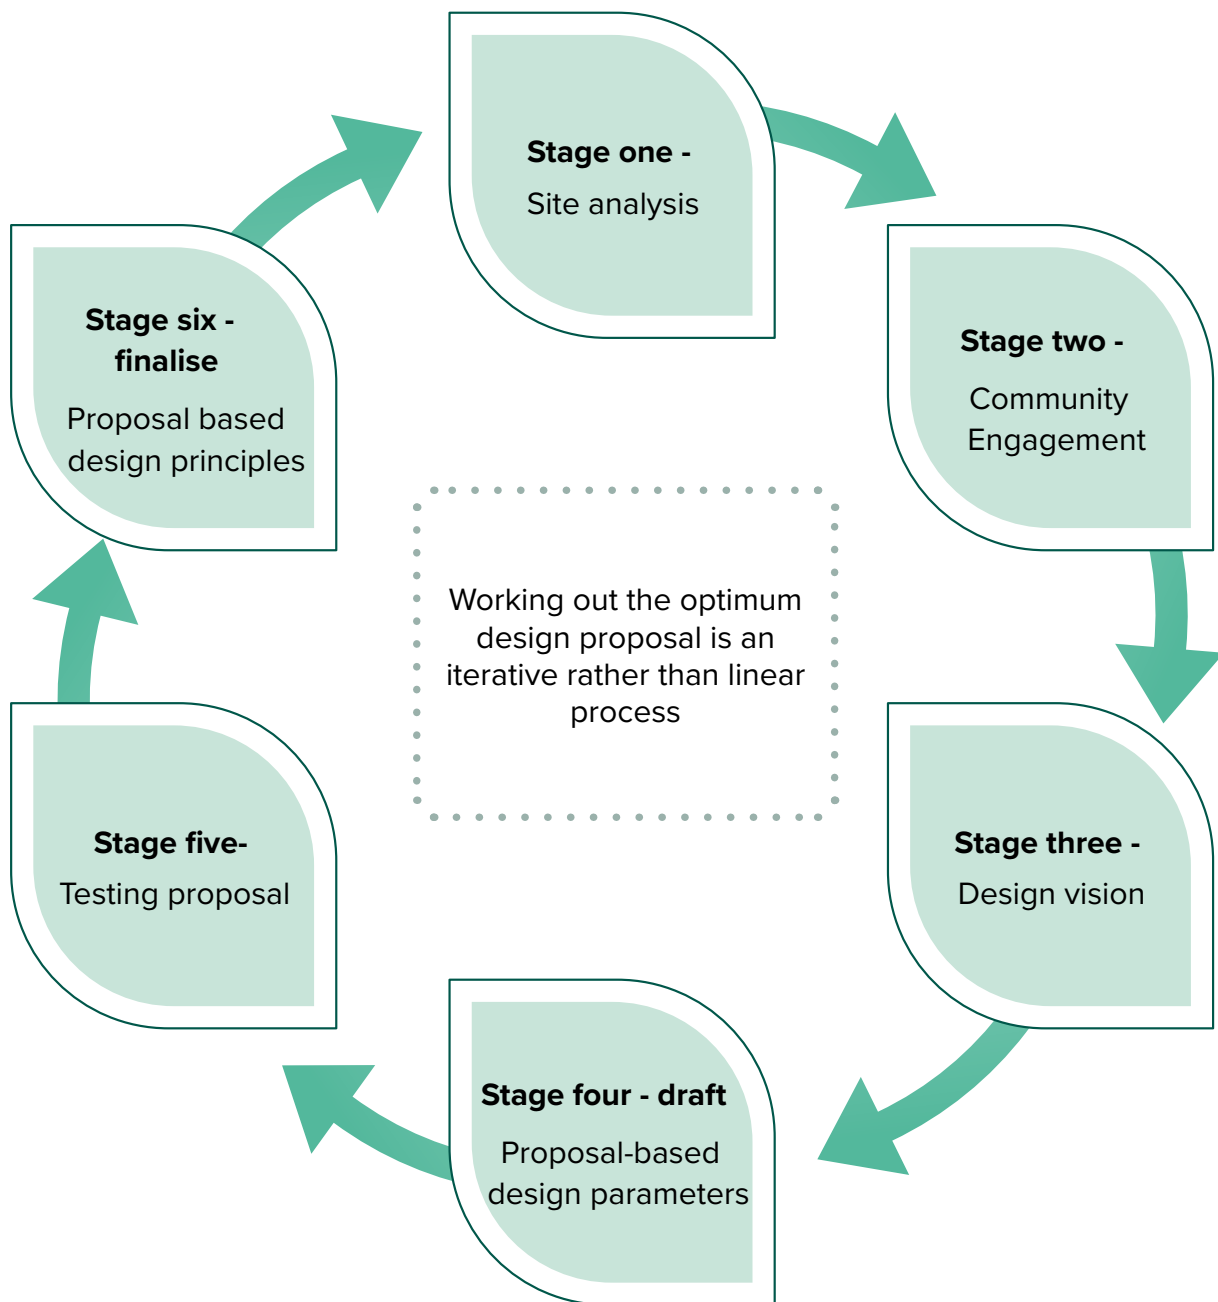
**Stage one -**
Site analysis

**Stage two -**
Community Engagement

**Stage three -**
Design vision

**Stage four - draft**
Proposal-based design parameters

**Stage five-**
Testing proposal

**Stage six - finalise**
Proposal based design principles

Working out the optimum design proposal is an iterative rather than linear process